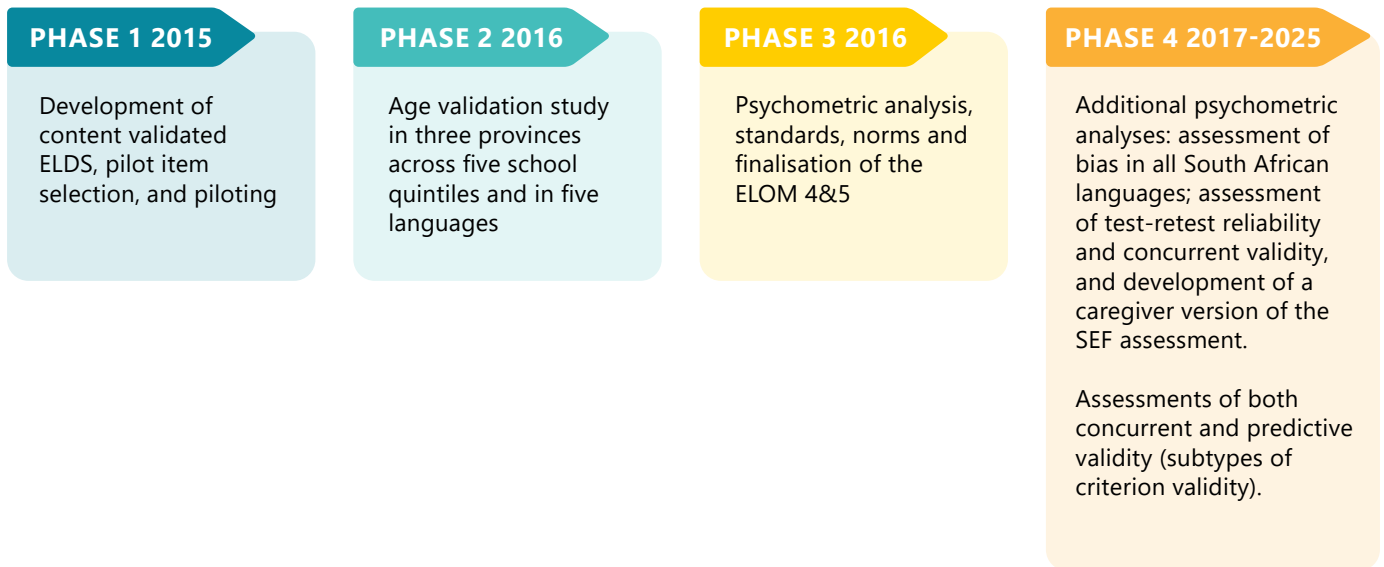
PHASE 1 2015

Development of content validated ELDS, pilot item selection, and piloting

PHASE 2 2016

Age validation study in three provinces across five school quintiles and in five languages

PHASE 3 2016

Psychometric analysis, standards, norms and finalisation of the ELOM 4&5

PHASE 4 2017-2025

Additional psychometric analyses: assessment of bias in all South African languages; assessment of test-retest reliability and concurrent validity, and development of a caregiver version of the SEF assessment.

Assessments of both concurrent and predictive validity (subtypes of criterion validity).